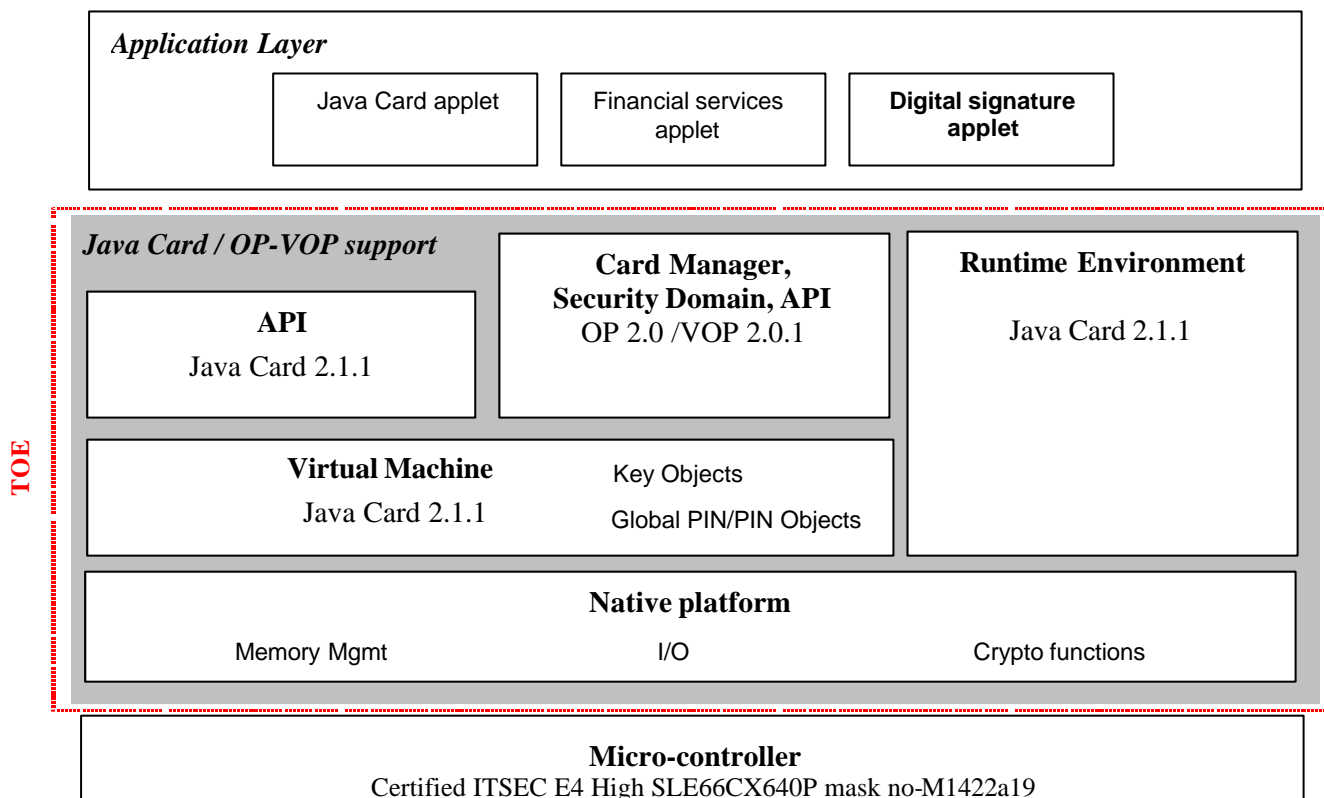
Application Layer

Java Card applet

Financial services applet

Digital signature applet

TOE

Java Card / OP-VOP support

Card Manager, Security Domain, API
OP 2.0 /VOP 2.0.1

Runtime Environment

Java Card 2.1.1

API
Java Card 2.1.1

Virtual Machine
Java Card 2.1.1

Key Objects

Global PIN/PIN Objects

Native platform

Memory Mgmt

I/O

Crypto functions

Micro-controller
Certified ITSEC E4 High SLE66CX640P mask no-M1422a19